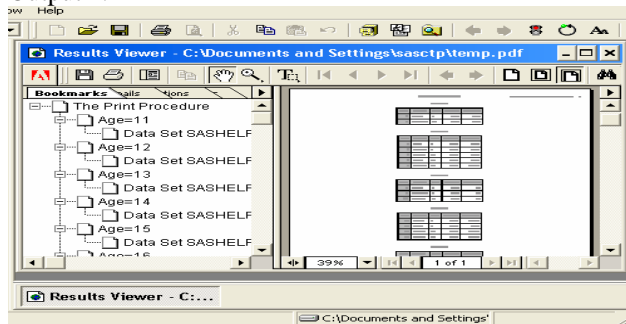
ow Help

Results Viewer - C:\Documents and Settings\sasctp\temp.pdf

Bookmarks ails tions

The Print Procedure
Age=11
Data Set SASHELF
Age=12
Data Set SASHELF
Age=13
Data Set SASHELF
Age=14
Data Set SASHELF
Age=15
Data Set SASHELF
Age=16

39%

1 of 1

Results Viewer - C:...

C:\Documents and Settings'